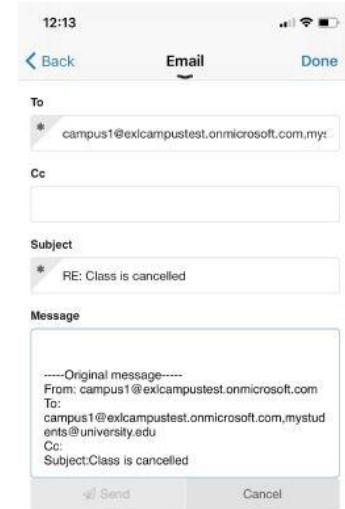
12:13

Back

Email

Done

To

*

campus1@exlcampustest.onmicrosoft.com,mys

Cc

Subject

*

RE: Class is cancelled

Message

-----Original message-----
From: campus1@exlcampustest.onmicrosoft.com
To:
campus1@exlcampustest.onmicrosoft.com,mystudents@university.edu
Cc:
Subject:Class is cancelled

Send

Cancel